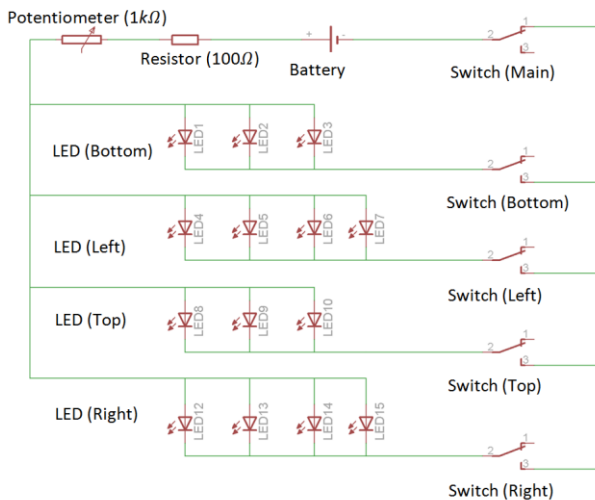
Potentiometer ($1k\Omega$)

Resistor ($100\Omega$)

+

Battery

2 1 3

Switch (Main)

LED (Bottom)

LED1 LED2 LED3

2 1 3

Switch (Bottom)

LED (Left)

LED4 LED5 LED6 LED7

2 1 3

Switch (Left)

LED (Top)

LED8 LED9 LED10

2 1 3

Switch (Top)

LED (Right)

LED12 LED13 LED14 LED15

2 1 3

Switch (Right)